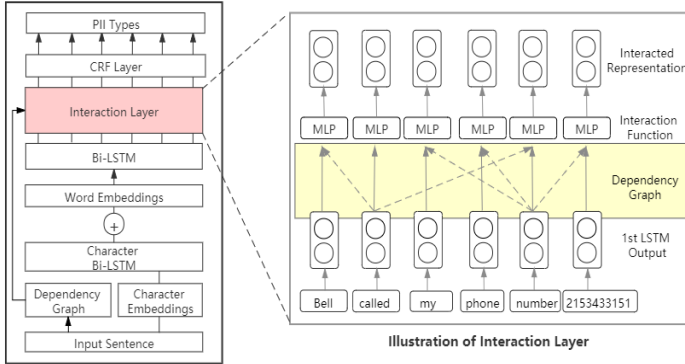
PII Types

CRF Layer

Interaction Layer

Bi-LSTM

Word Embeddings

+

Character Bi-LSTM

Dependency Graph

Character Embeddings

Input Sentence

Interacted Representation

MLP MLP MLP MLP MLP MLP

Interaction Function

Dependency Graph

1st LSTM Output

Bell called my phone number 2153433151

Illustration of Interaction Layer